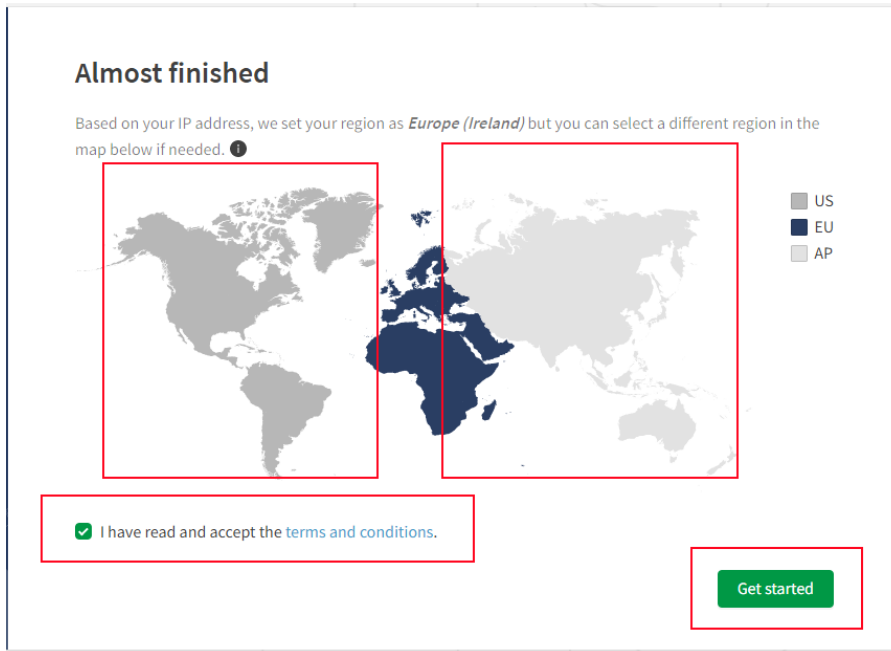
Almost finished

Based on your IP address, we set your region as ***Europe (Ireland)*** but you can select a different region in the map below if needed.

US
EU
AP

I have read and accept the terms and conditions.

Get started